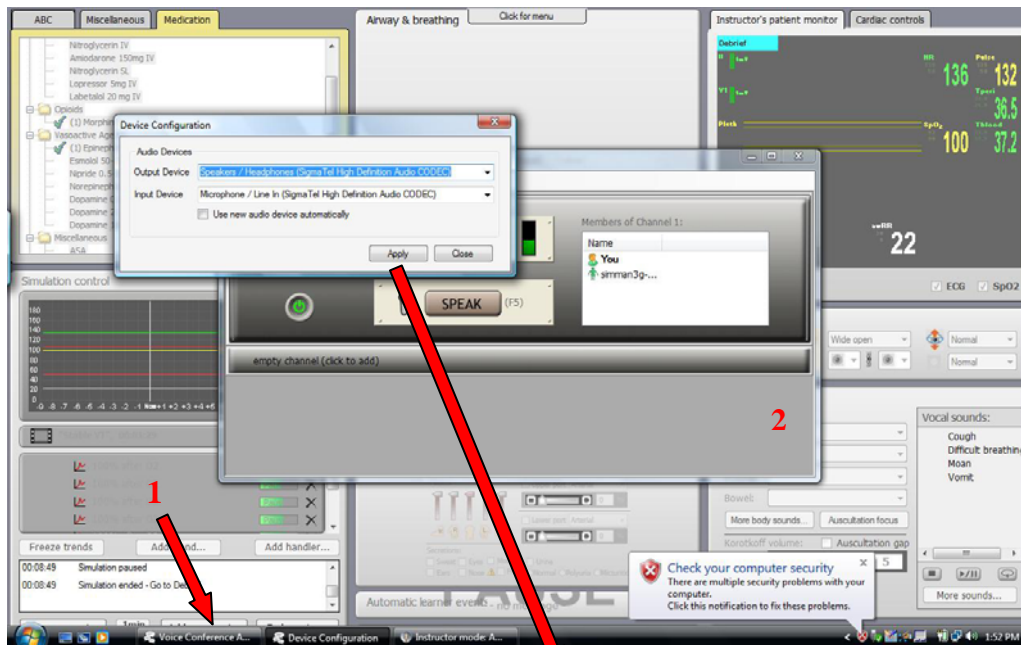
ABC
Miscellaneous
Medication
Nitroglycerin IV
Amiodarone 150mg IV
Nitroglycerin SL
Lopressor 5mg IV
Labetalol 20 mg IV
Opioids
(1) Morphin
Vasoactive Age
(1) Epineph
Esmolol 50
Npride 0.5
Norepineph
Dopamine
Dopamine
Dopamine
Miscellaneous
ASA

Airway & breathing
Click for menu

Instructor's patient monitor
Cardiac controls
Debrief
HR
136
Pulse
132
Tperi
36.5
SpO2
100
Tblood
37.2
awRR
22
ECG
SpO2

Device Configuration
Audio Devices
Output Device
Speakers / Headphones (SigmaTel High Definition Audio CODEC)
Input Device
Microphone / Line In (SigmaTel High Definition Audio CODEC)
Use new audio device automatically
Apply
Close

Members of Channel 1:
Name
You
simman3g-...
SPEAK
(F5)
empty channel (click to add)

Simulation control
160
140
120
100
80
60
40
20
0
-8 -7 -6 -5 -4 -3 -2 -1 Now +1 +2 +3 +4 +5

Freeze trends
Add ...
Add handler...
00:08:49 Simulation paused
00:08:49 Simulation ended - Go to De

Wide open
Normal
Normal

Vocal sounds:
Cough
Difficult breathing
Moan
Vomit

Bowel:
More body sounds...
Auscultation focus
Korotkoff volume:
Auscultation gap
5
More sounds...

Automatic learner events - no message
PAUSE

1
2

Check your computer security
There are multiple security problems with your computer.
Click this notification to fix these problems.

Voice Conference A...
Device Configuration
Instructor mode: A...
1:52 PM